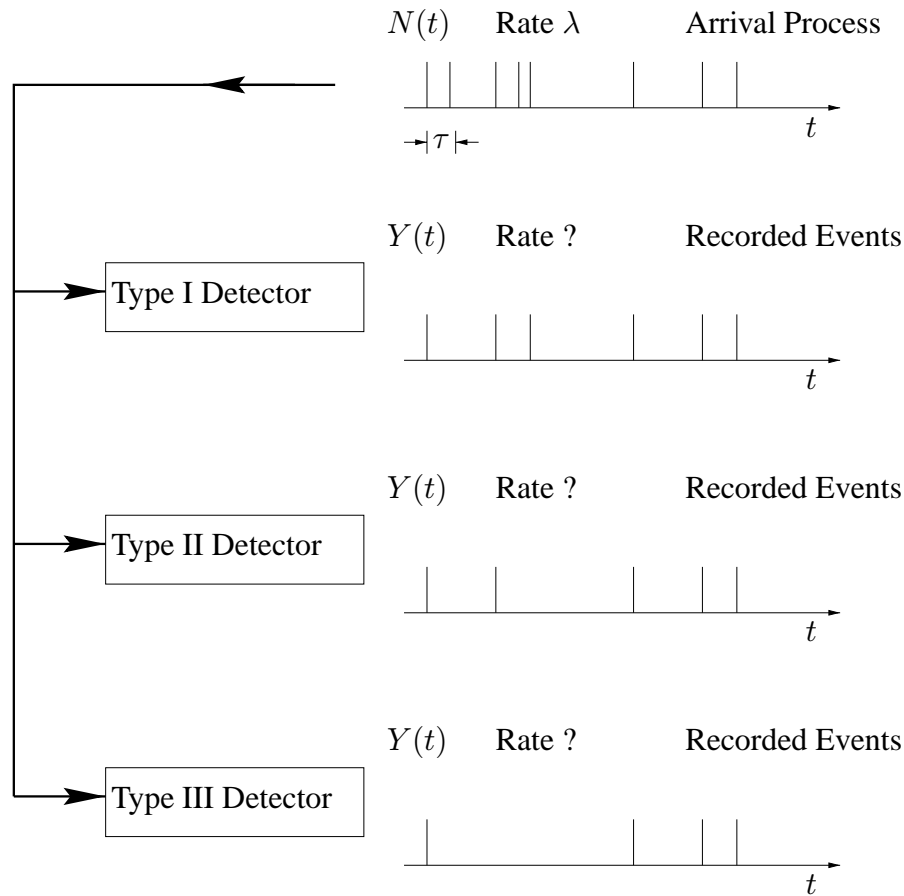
$N(t)$ Rate $\lambda$ Arrival Process

$\tau$

$t$

$Y(t)$ Rate ? Recorded Events

Type I Detector

$t$

$Y(t)$ Rate ? Recorded Events

Type II Detector

$t$

$Y(t)$ Rate ? Recorded Events

Type III Detector

$t$